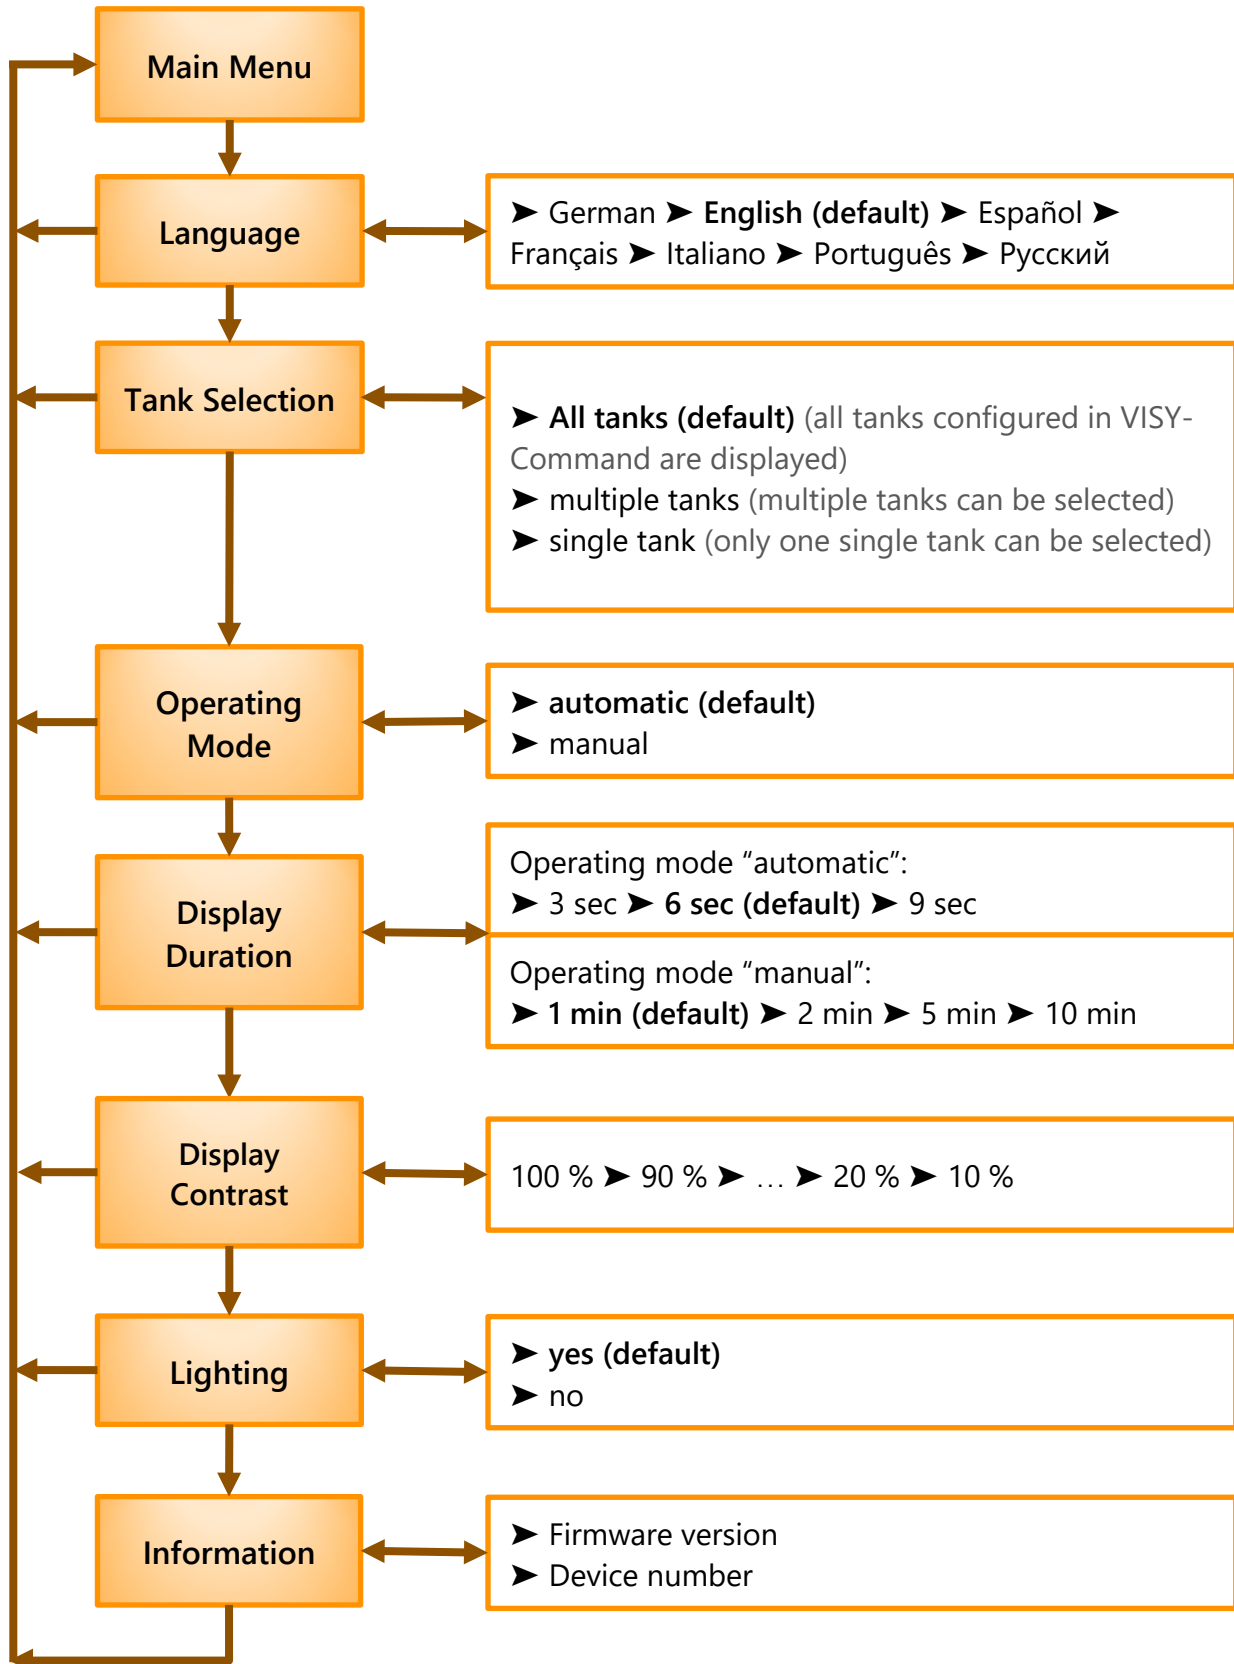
Main Menu

Language

➤ German ➤ English (default) ➤ Español ➤ Français ➤ Italiano ➤ Português ➤ Русский

Tank Selection

➤ All tanks (default) (all tanks configured in VISY-Command are displayed)
➤ multiple tanks (multiple tanks can be selected)
➤ single tank (only one single tank can be selected)

Operating Mode

➤ automatic (default)
➤ manual

Display Duration

Operating mode “automatic”:
➤ 3 sec ➤ 6 sec (default) ➤ 9 sec

Operating mode “manual”:
➤ 1 min (default) ➤ 2 min ➤ 5 min ➤ 10 min

Display Contrast

100 % ➤ 90 % ➤ … ➤ 20 % ➤ 10 %

Lighting

➤ yes (default)
➤ no

Information

➤ Firmware version
➤ Device number